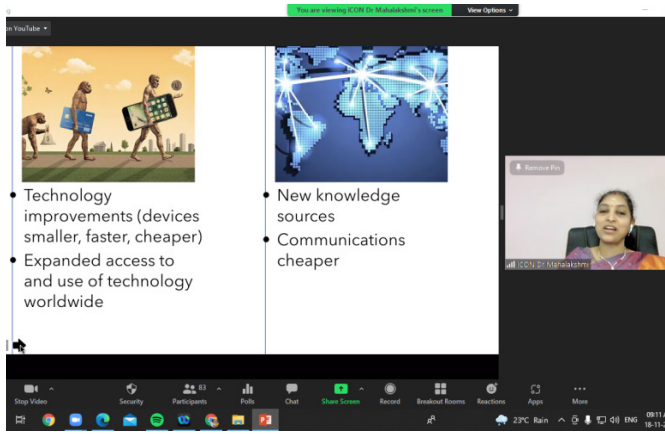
You are viewing ICON Dr Mahalakshmi's screen
View Options
on YouTube

Technology improvements (devices smaller, faster, cheaper)
Expanded access to and use of technology worldwide

New knowledge sources
Communications cheaper

Remove Pin
ICON Dr Mahalakshmi

Stop Video
Security
Participants 83
Polls
Chat
Share Screen
Record
Breakout Rooms
Reactions
Apps
More

23°C Rain
ENG
09:11
18-11-